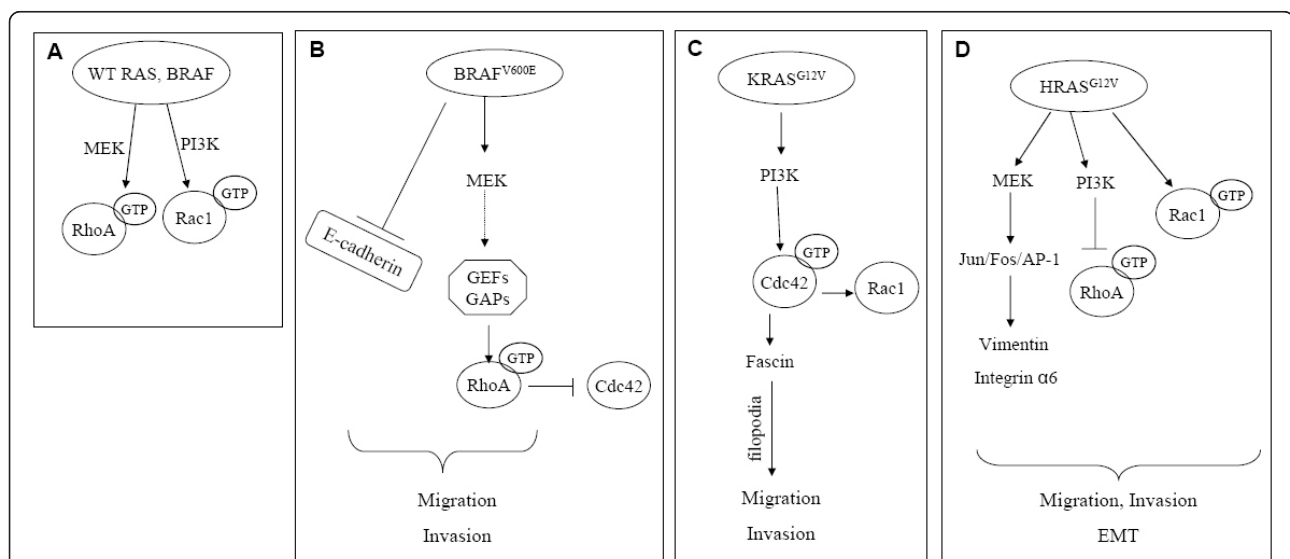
A

WT RAS, BRAF

MEK

PI3K

GTP

RhoA

GTP

Rac1

B

$BRAF^{V600E}$

E-cadherin

MEK

GEFs
GAPs

GTP

RhoA

Cdc42

Migration

Invasion

C

$KRAS^{G12V}$

PI3K

GTP

Cdc42

Rac1

Fascin

filopodia

Migration

Invasion

D

$HRAS^{G12V}$

MEK

PI3K

GTP

Rac1

Jun/Fos/AP-1

GTP

RhoA

Vimentin

Integrin α6

Migration, Invasion

EMT